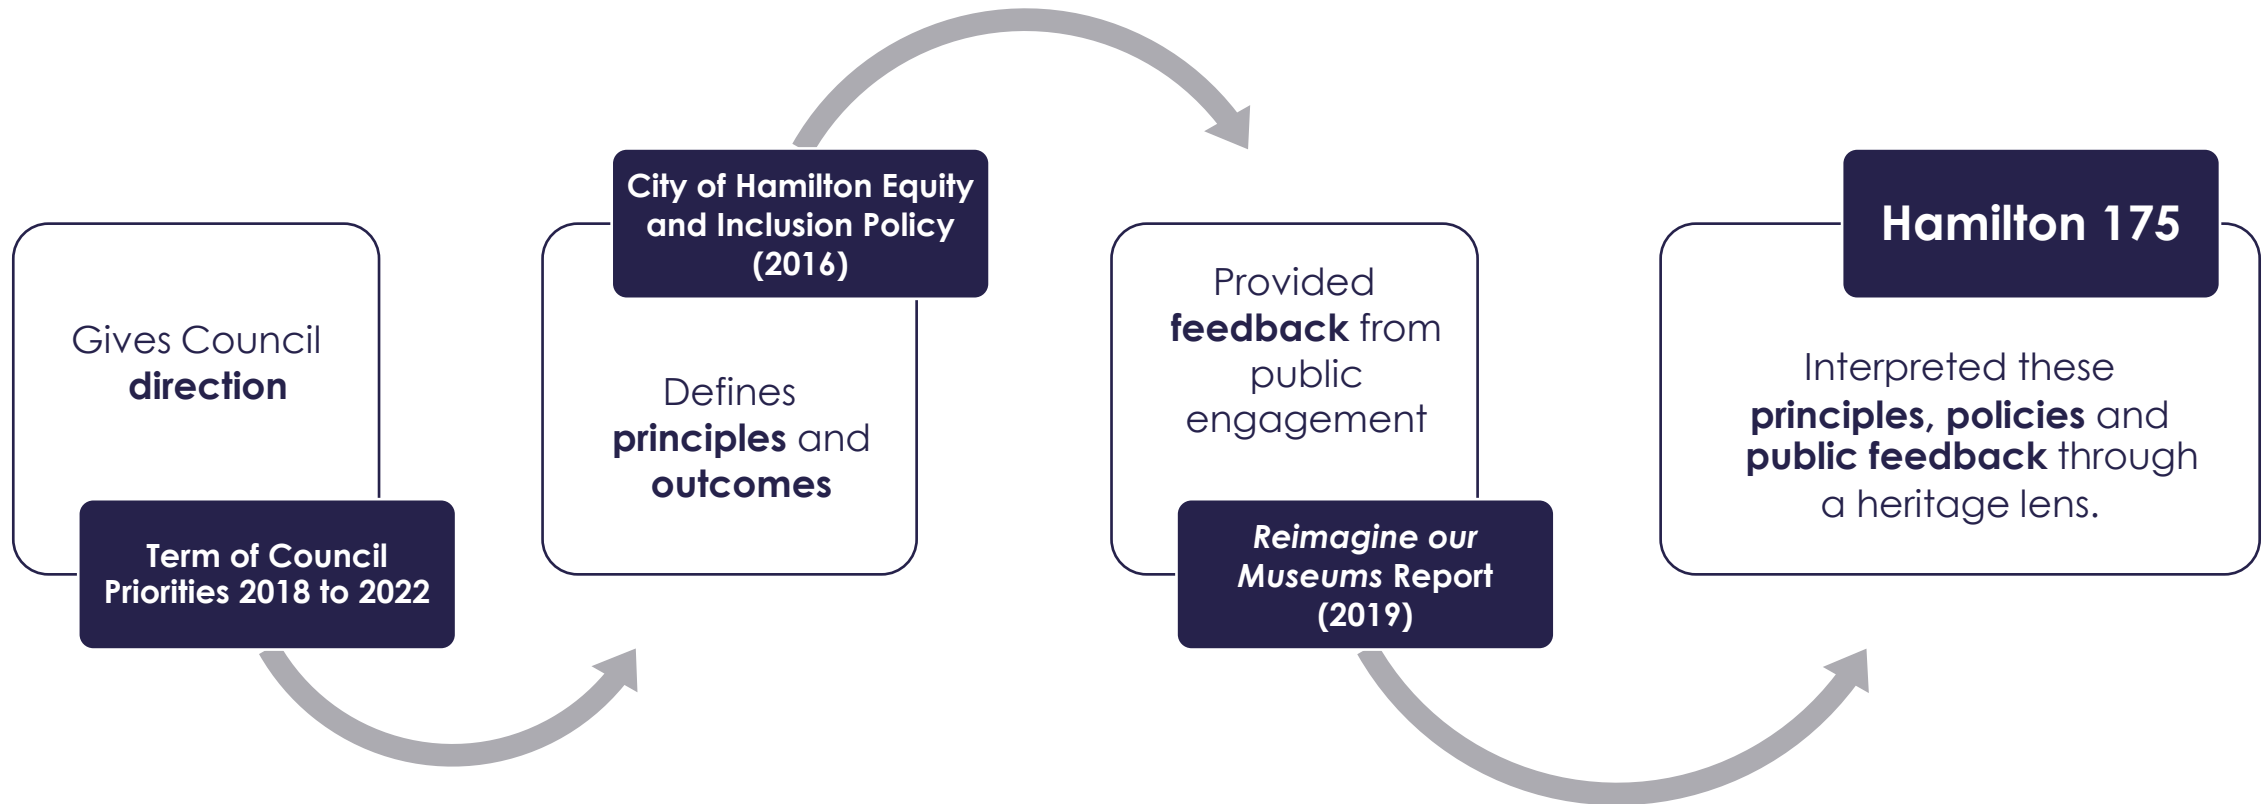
Gives Council **direction**

Term of Council Priorities 2018 to 2022

City of Hamilton Equity and Inclusion Policy (2016)

Defines **principles** and **outcomes**

Provided **feedback** from public engagement

*Reimagine our Museums* Report (2019)

Hamilton 175

Interpreted these **principles, policies** and **public feedback** through a heritage lens.